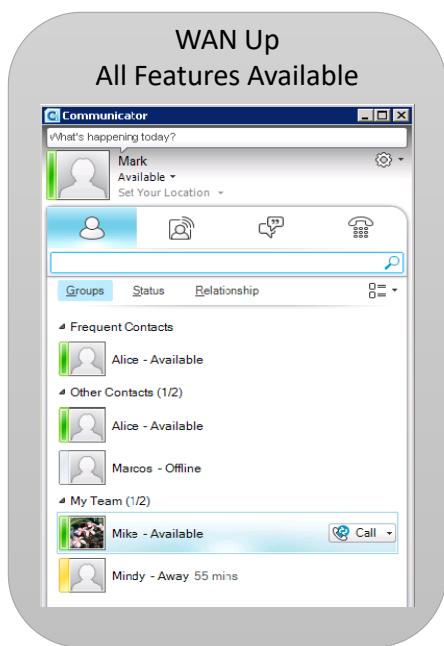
WAN Up
All Features Available

Communicator

What's happening today?

Mark
Available
Set Your Location

Groups Status Relationship

Frequent Contacts

Alice - Available

Other Contacts (1/2)

Alice - Available

Marcos - Offline

My Team (1/2)

Mike - Available

Call

Mindy - Away 55 mins